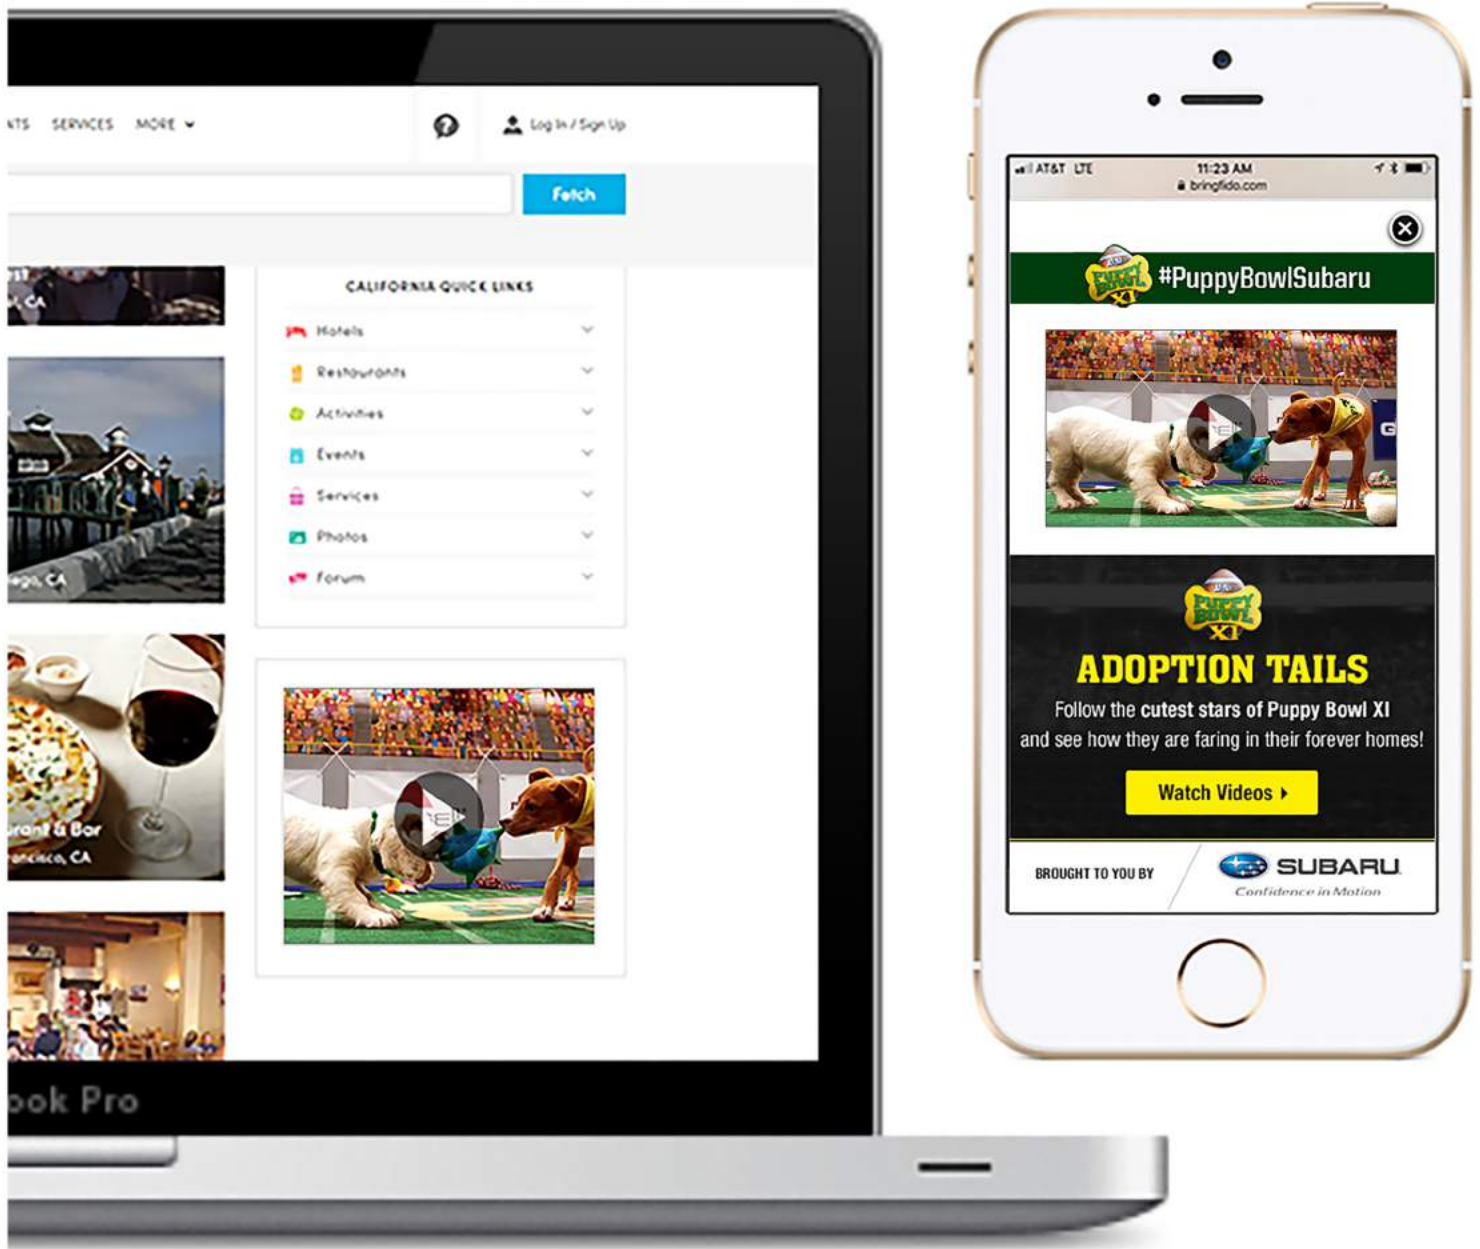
NTS SERVICES MORE

Log In / Sign Up

Fetch

CALIFORNIA QUICK LINKS

Hotels

Restaurants

Activities

Events

Services

Photos

Forum

, CA

ego, CA

rant & Bar
ancisco, CA

ook Pro

AT&T LTE 11:23 AM
bringfido.com

#PuppyBowlSubaru

PUPPY BOWL XI

ADOPTION TAILS

Follow the cutest stars of Puppy Bowl XI and see how they are faring in their forever homes!

Watch Videos

BROUGHT TO YOU BY

SUBARU
Confidence in Motion